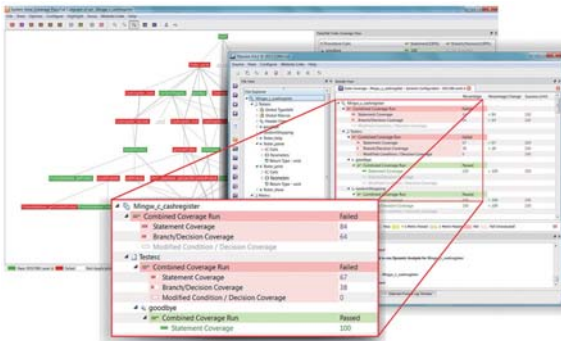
Mingw_c_cashregister
Combined Coverage Run	Failed
Statement Coverage	84
Branch/Decision Coverage	64
Modified Condition / Decision Coverage
Testesc
Combined Coverage Run	Failed
Statement Coverage	67
Branch/Decision Coverage	38
Modified Condition / Decision Coverage	0
goodbye
Combined Coverage Run	Passed
Statement Coverage	100